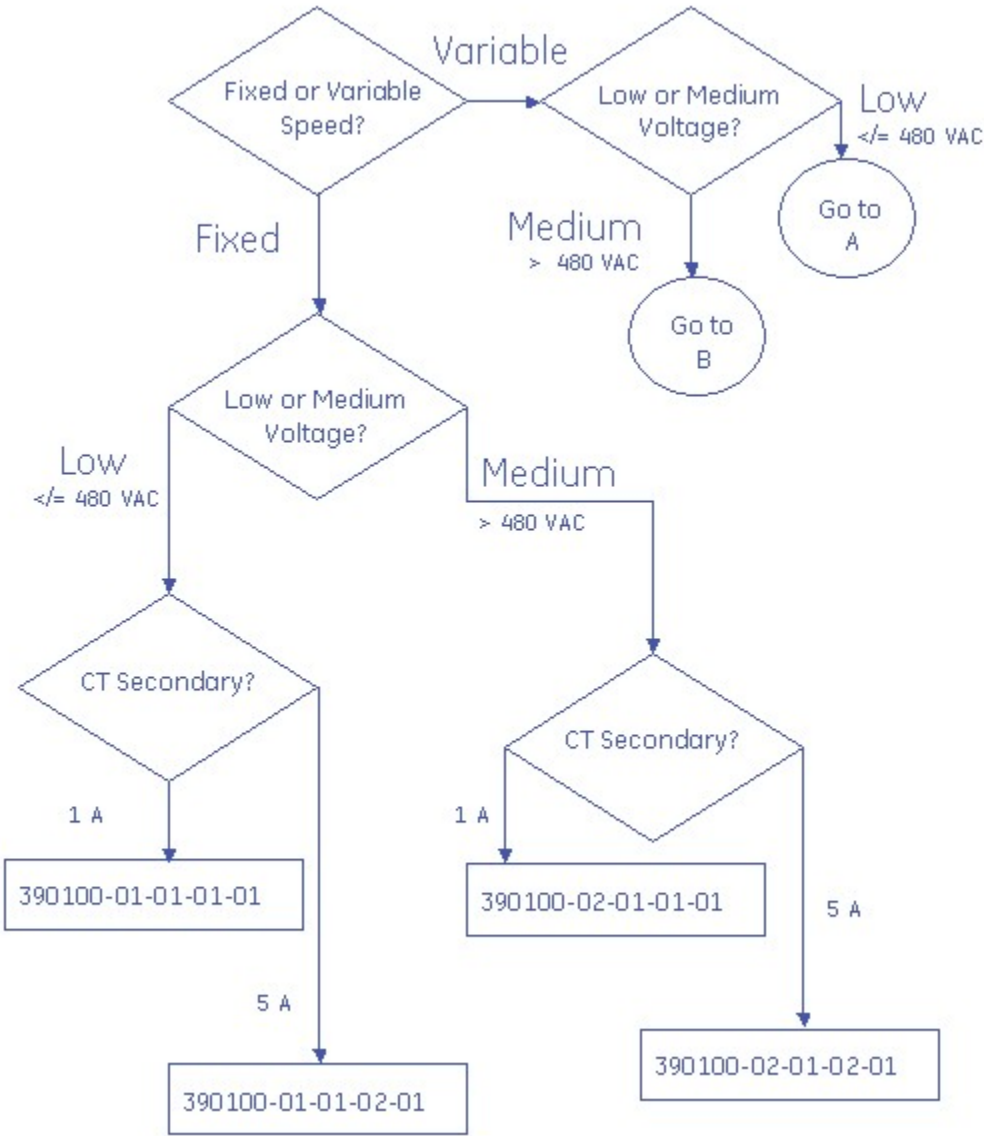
Fixed or Variable Speed?

Variable

Low or Medium Voltage?

Low
</= 480 VAC

Go to A

Medium
> 480 VAC

Go to B

Fixed

Low or Medium Voltage?

Low
</= 480 VAC

Medium
> 480 VAC

CT Secondary?

1 A

390100-01-01-01-01

5 A

390100-01-01-02-01

CT Secondary?

1 A

390100-02-01-01-01

5 A

390100-02-01-02-01